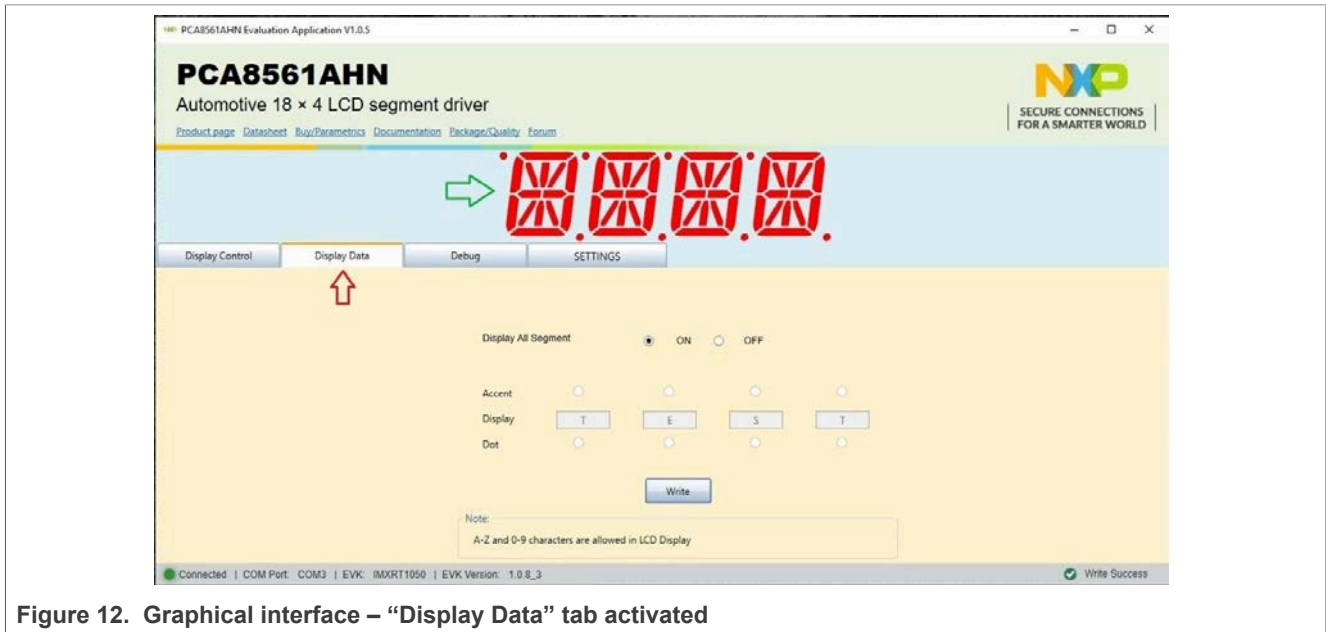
PCA8561AHN Evaluation Application V1.0.5

PCA8561AHN

Automotive 18 × 4 LCD segment driver

Product page Datasheet Buy/Parametrics Documentation Package/Quality Forum

NXP
SECURE CONNECTIONS FOR A SMARTER WORLD

Display Control | Display Data | Debug | SETTINGS

Display All Segment ON OFF

Accent

Display T E S T

Dot

Write

Note:
A-Z and 0-9 characters are allowed in LCD Display

Connected | COM Port: COM3 | EVK: IMXRT1050 | EVK Version: 1.0.8_3

Write Success

Figure 12. Graphical interface – "Display Data" tab activated